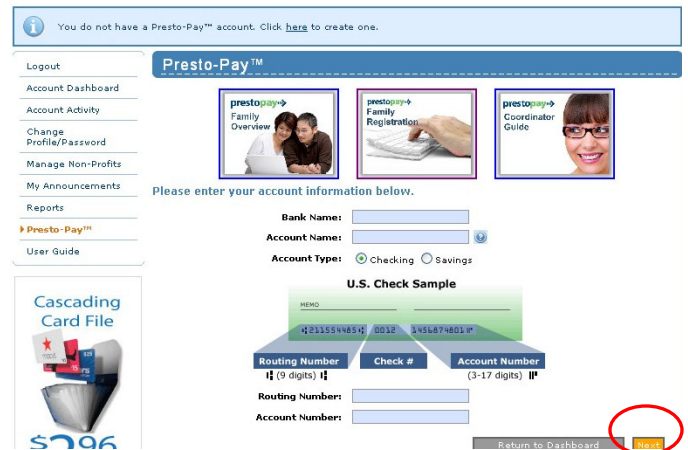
You do not have a Presto-Pay™ account. Click here to create one.

Logout
Account Dashboard
Account Activity
Change Profile/Password
Manage Non-Profits
My Announcements
Reports
Presto-Pay™
User Guide

Cascading Card File

$2.96

Presto-Pay™

prestopay Family Overview

prestopay Family Registration

prestopay Coordinator Guide

Please enter your account information below.

Bank Name:
Account Name:
Account Type: Checking Savings

U.S. Check Sample

MEMO
⑆211554485⑆ 0012 1456874801⑈

Routing Number
(9 digits)
Check #
Account Number
(3-17 digits)

Routing Number:
Account Number:

Return to Dashboard
Next